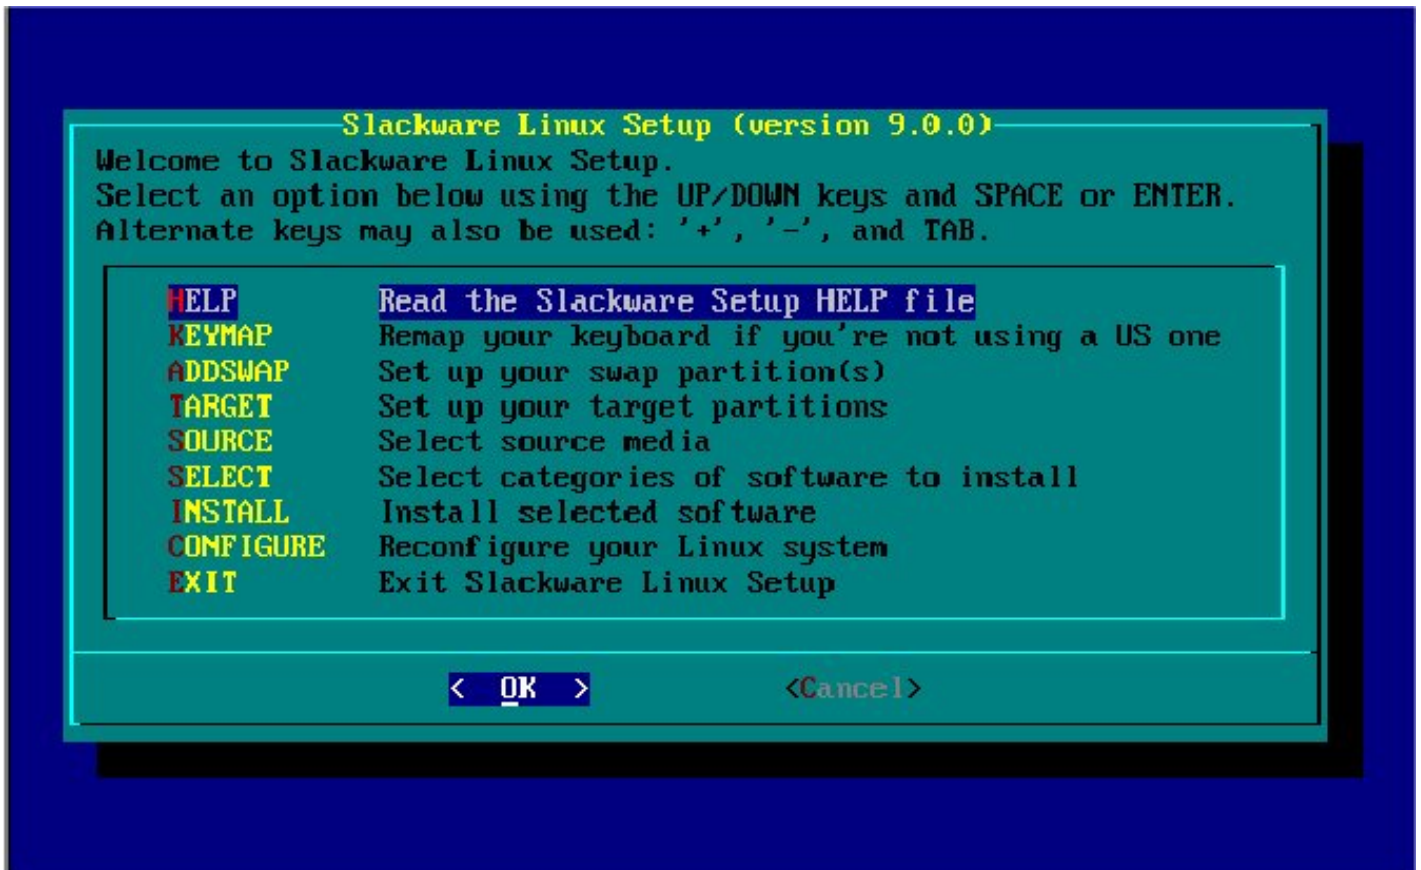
Slackware Linux Setup (version 9.0.0)

Welcome to Slackware Linux Setup.
Select an option below using the UP/DOWN keys and SPACE or ENTER.
Alternate keys may also be used: '+', '-', and TAB.

| | |
|---|---|
| HELP | Read the Slackware Setup HELP file |
| KEYMAP | Remap your keyboard if you're not using a US one |
| ADDSWAP | Set up your swap partition(s) |
| TARGET | Set up your target partitions |
| SOURCE | Select source media |
| SELECT | Select categories of software to install |
| INSTALL | Install selected software |
| CONFIGURE | Reconfigure your Linux system |
| EXIT | Exit Slackware Linux Setup |

< OK > <Cancel>